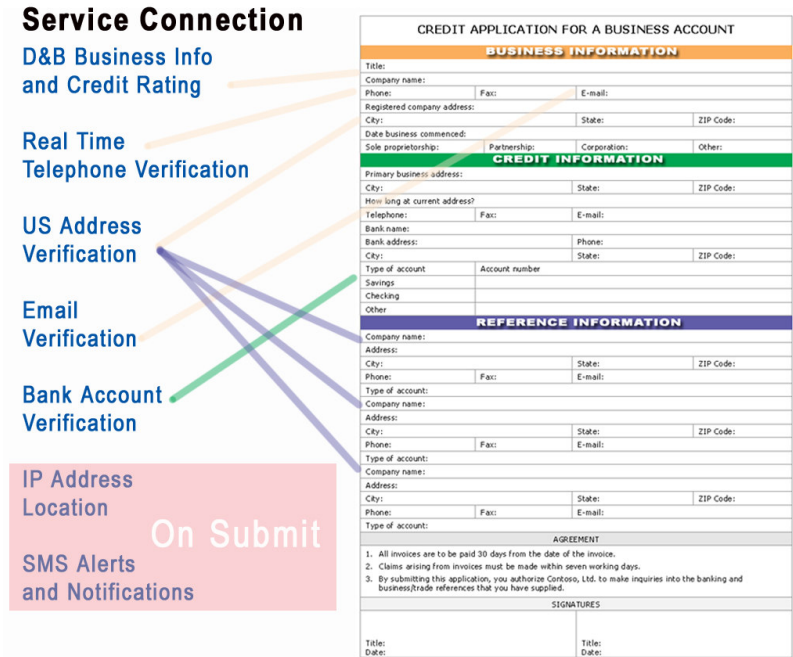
Service Connection

D&B Business Info and Credit Rating

Real Time Telephone Verification

US Address Verification

Email Verification

Bank Account Verification

IP Address Location

SMS Alerts and Notifications

On Submit

CREDIT APPLICATION FOR A BUSINESS ACCOUNT

BUSINESS INFORMATION

Title:
Company name:

| Phone: | Fax: | E-mail: | |
|---|---|---|---|
| Registered company address: | | | |
| City: | | State: | ZIP Code: |
| Date business commenced: | | | |
| Sole proprietorship: | Partnership: | Corporation: | Other: |

CREDIT INFORMATION

| Primary business address: | | | |
|---|---|---|---|
| City: | | State: | ZIP Code: |
| How long at current address? | | | |
| Telephone: | Fax: | E-mail: | |
| Bank name: | | | |
| Bank address: | | Phone: | |
| City: | | State: | ZIP Code: |
| Type of account | Account number | | |
| Savings | | | |
| Checking | | | |
| Other | | | |

REFERENCE INFORMATION

| Company name: | | | |
|---|---|---|---|
| Address: | | | |
| City: | | State: | ZIP Code: |
| Phone: | Fax: | E-mail: | |
| Type of account: | | | |
| Company name: | | | |
| Address: | | | |
| City: | | State: | ZIP Code: |
| Phone: | Fax: | E-mail: | |
| Type of account: | | | |
| Company name: | | | |
| Address: | | | |
| City: | | State: | ZIP Code: |
| Phone: | Fax: | E-mail: | |
| Type of account: | | | |

AGREEMENT

1. All invoices are to be paid 30 days from the date of the invoice.
2. Claims arising from invoices must be made within seven working days.
3. By submitting this application, you authorize Contoso, Ltd. to make inquiries into the banking and business/trade references that you have supplied.

SIGNATURES

Title:
Date:

Title:
Date: